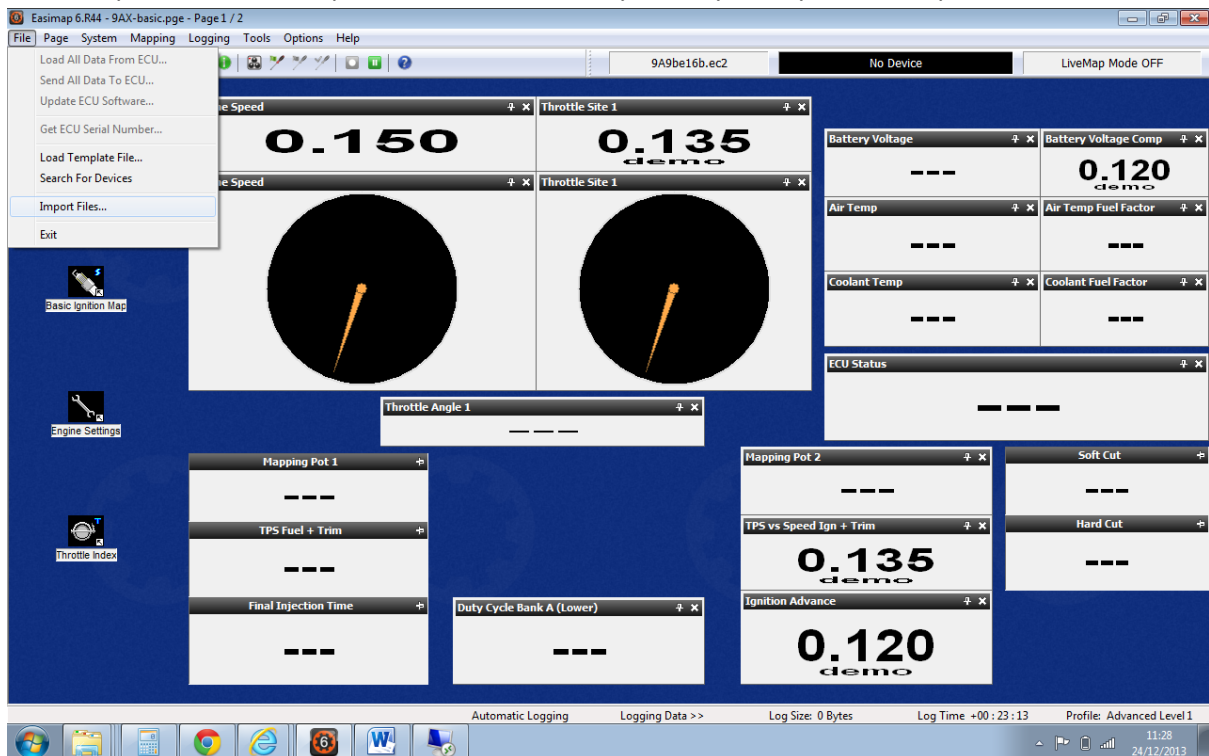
Easimap 6.R44 - 9AX-basic.pge - Page 1 / 2

File Page System Mapping Logging Tools Options Help

Load All Data From ECU...
Send All Data To ECU...
Update ECU Software...
Get ECU Serial Number...
Load Template File...
Search For Devices
Import Files...
Exit

9A9be16b.ec2 | No Device | LiveMap Mode OFF

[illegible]e Speed
0.150

Throttle Site 1
0.135
demo

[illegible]e Speed

Throttle Site 1

Battery Voltage
---

Battery Voltage Comp
0.120
demo

Air Temp
---

Air Temp Fuel Factor
---

Coolant Temp
---

Coolant Fuel Factor
---

ECU Status
---

Basic Ignition Map

Engine Settings

Throttle Angle 1
---

Throttle Index

Mapping Pot 1
---

TPS Fuel + Trim
---

Final Injection Time
---

Duty Cycle Bank A (Lower)
---

Mapping Pot 2
---

TPS vs Speed Ign + Trim
0.135
demo

Ignition Advance
0.120
demo

Soft Cut
---

Hard Cut
---

Automatic Logging | Logging Data >> | Log Size: 0 Bytes | Log Time +00 : 23 : 13 | Profile: Advanced Level 1

11:28
24/12/2013